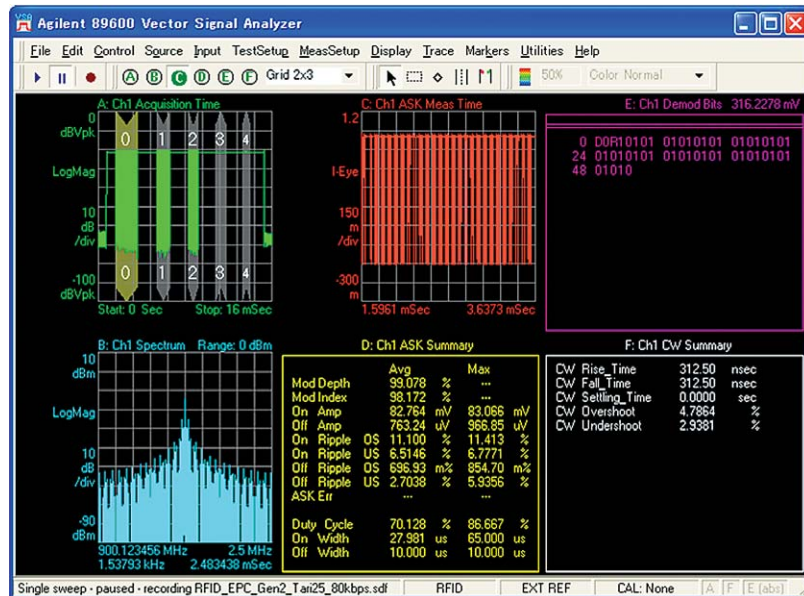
Agilent 89600 Vector Signal Analyzer

File Edit Control Source Input TestSetup MeasSetup Display Trace Markers Utilities Help

A B C D E F Grid 2x3 50% Color Normal

A: Ch1 Acquisition Time
0 dBVpk
LogMag
10 dB /div
-100 dBVpk
0 1 2 3 4
0 1 2 3 4
Start: 0 Sec Stop: 16 mSec

C: Ch1 ASK Meas Time
1.2
I-Eye
150 m /div
-300 m
1.5961 mSec 3.6373 mSec

E: Ch1 Demod Bits 316.2278 mV
0 D0R10101 01010101 01010101
24 01010101 01010101 01010101
48 01010

B: Ch1 Spectrum Range: 0 dBm
10 dBm
LogMag
10 dB /div
-90 dBm
900.123456 MHz 2.5 MHz
1.53793 kHz 2.483438 mSec

D: Ch1 ASK Summary

| | Avg | | Max | |
|---|---|---|---|---|
| Mod Depth | 99.078 | % | --- | |
| Mod Index | 98.172 | % | --- | |
| On Amp | 82.764 | mV | 83.066 | mV |
| Off Amp | 763.24 | uV | 966.85 | uV |
| On Ripple OS | 11.100 | % | 11.413 | % |
| On Ripple US | 6.5146 | % | 6.7771 | % |
| Off Ripple OS | 696.93 | m% | 854.70 | m% |
| Off Ripple US | 2.7038 | % | 5.9356 | % |
| ASK Err | --- | | --- | |
| Duty Cycle | 70.128 | % | 86.667 | % |
| On Width | 27.981 | us | 65.000 | us |
| Off Width | 10.000 | us | 10.000 | us |

F: Ch1 CW Summary

| | | |
|---|---|---|
| CW Rise_Time | 312.50 | nsec |
| CW Fall_Time | 312.50 | nsec |
| CW Settling_Time | 0.0000 | sec |
| CW Overshoot | 4.7864 | % |
| CW Undershoot | 2.9381 | % |

Single sweep - paused - recording RFID_EPC_Gen2_Tari25_80kbps.sdf RFID EXT REF CAL: None A F E (abs)